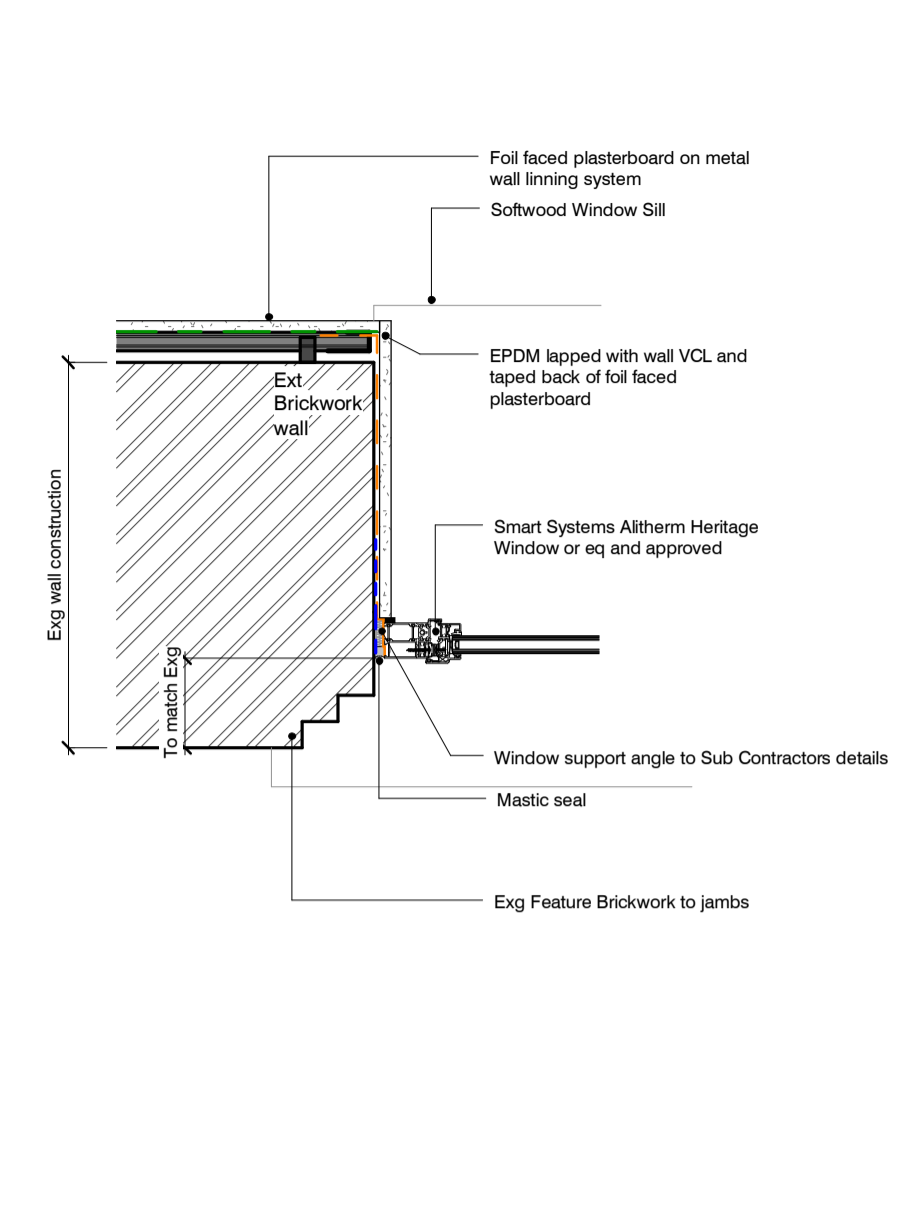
Foil faced plasterboard on metal wall linning system

Softwood Window Sill

EPDM lapped with wall VCL and taped back of foil faced plasterboard

Ext Brickwork wall

Exg wall construction

Smart Systems Alitherm Heritage Window or eq and approved

To match Exg

Window support angle to Sub Contractors details

Mastic seal

Exg Feature Brickwork to jambs